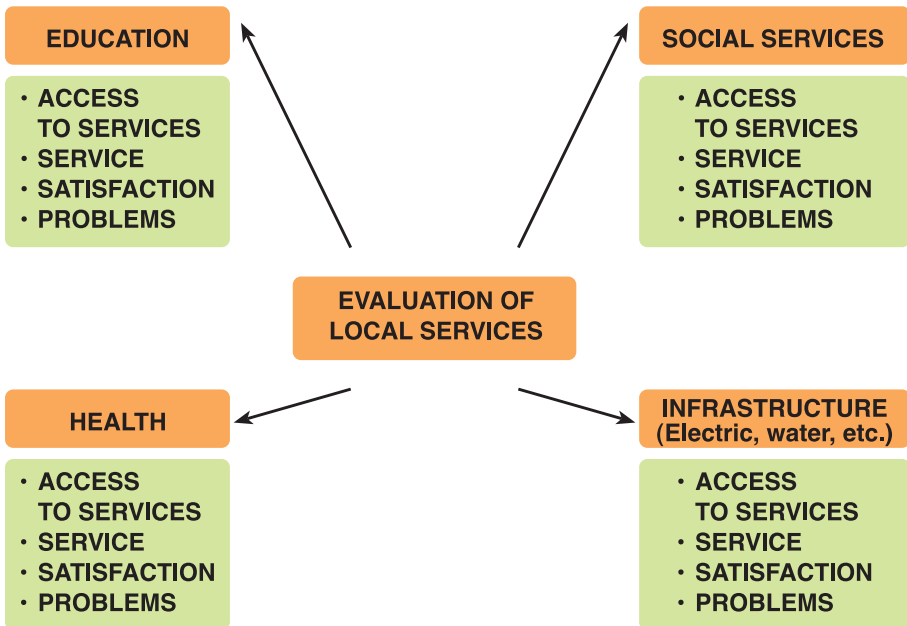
EDUCATION

• ACCESS TO SERVICES
• SERVICE
• SATISFACTION
• PROBLEMS

SOCIAL SERVICES

• ACCESS TO SERVICES
• SERVICE
• SATISFACTION
• PROBLEMS

EVALUATION OF LOCAL SERVICES

HEALTH

• ACCESS TO SERVICES
• SERVICE
• SATISFACTION
• PROBLEMS

INFRASTRUCTURE (Electric, water, etc.)

• ACCESS TO SERVICES
• SERVICE
• SATISFACTION
• PROBLEMS